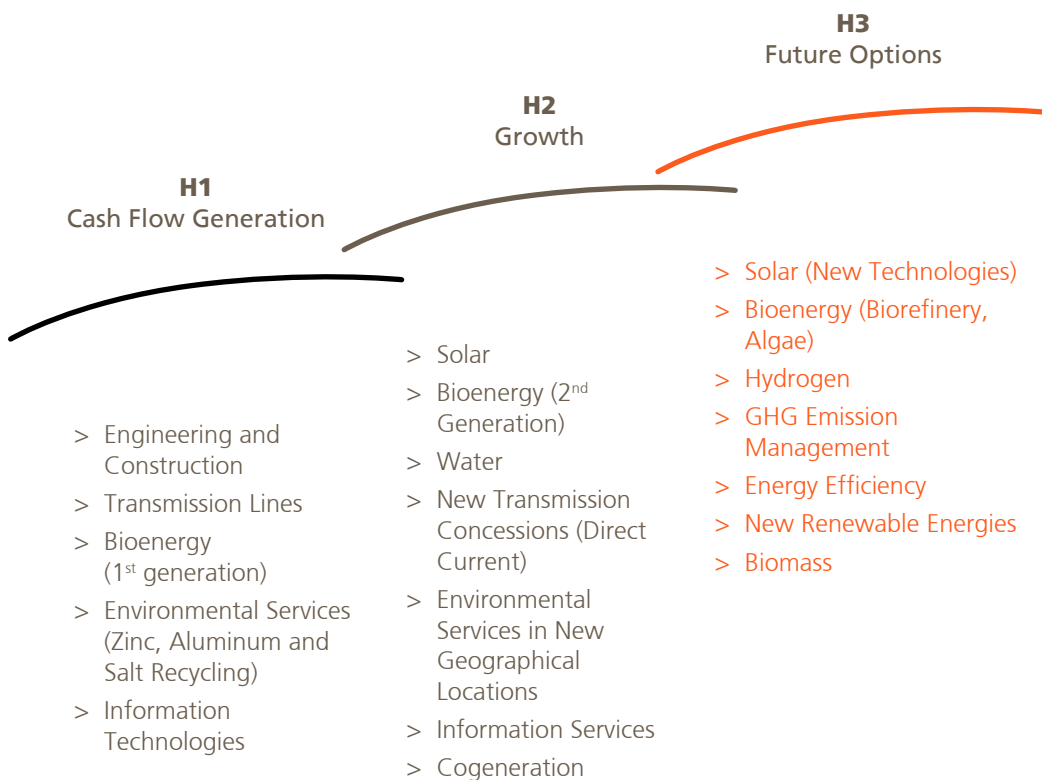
H3
Future Options

H2
Growth

H1
Cash Flow Generation

> Solar (New Technologies)
> Bioenergy (Biorefinery, Algae)
> Hydrogen
> GHG Emission Management
> Energy Efficiency
> New Renewable Energies
> Biomass

> Solar
> Bioenergy (2$^{nd}$ Generation)
> Water
> New Transmission Concessions (Direct Current)
> Environmental Services in New Geographical Locations
> Information Services
> Cogeneration

> Engineering and Construction
> Transmission Lines
> Bioenergy (1$^{st}$ generation)
> Environmental Services (Zinc, Aluminum and Salt Recycling)
> Information Technologies